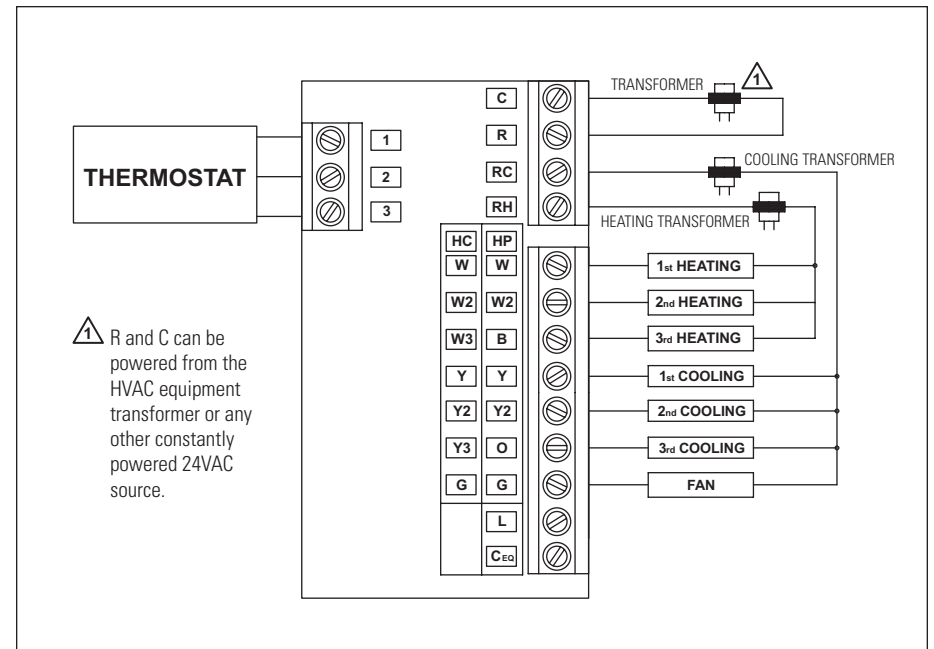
THERMOSTAT

1
2
3

C
R
RC
RH

TRANSFORMER 1
COOLING TRANSFORMER
HEATING TRANSFORMER

| HC | HP |
|---|---|
| W | W |
| W2 | W2 |
| W3 | B |
| Y | Y |
| Y2 | Y2 |
| Y3 | O |
| G | G |
| | L |
| | $C_{EQ}$ |

$1_{st}$ HEATING
$2_{nd}$ HEATING
$3_{rd}$ HEATING
$1_{st}$ COOLING
$2_{nd}$ COOLING
$3_{rd}$ COOLING
FAN

1 R and C can be powered from the HVAC equipment transformer or any other constantly powered 24VAC source.